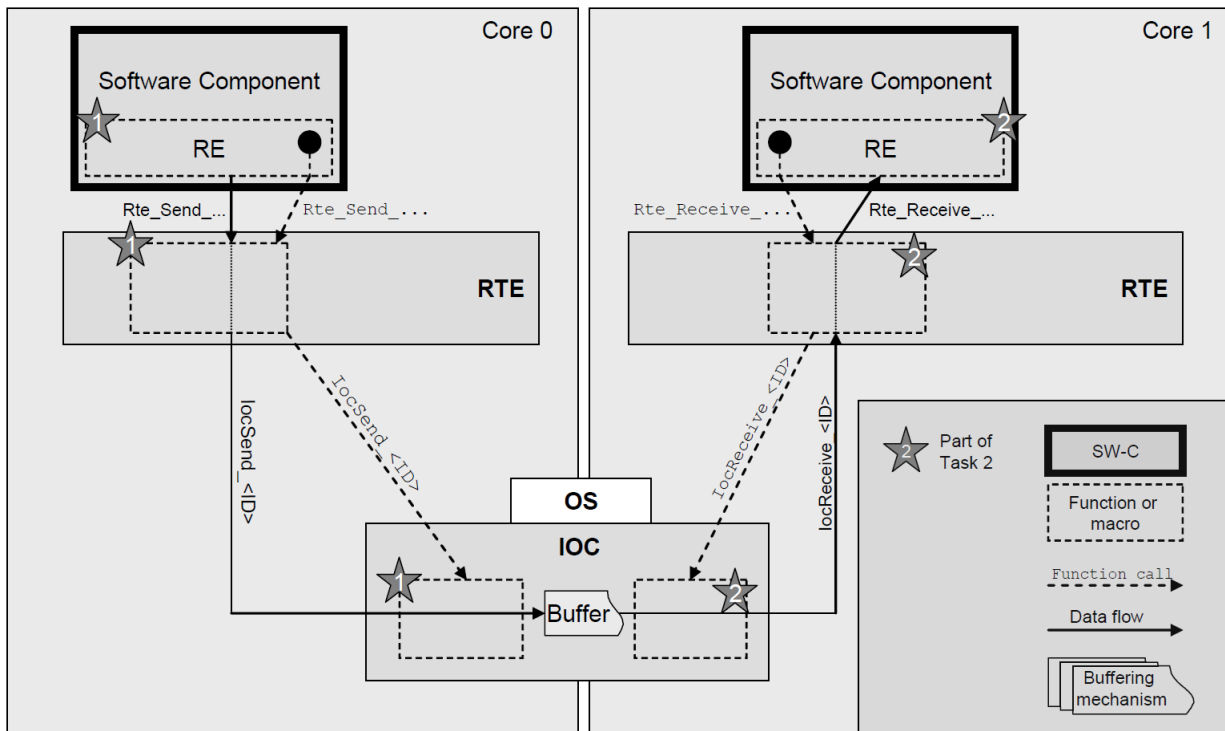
Core 0

Software Component

1

RE

Rte_Send_...

Rte_Send_...

1

RTE

IocSend_<ID>

IocSend_<ID>

Core 1

Software Component

2

RE

Rte_Receive_...

Rte_Receive_...

2

RTE

IocReceive_<ID>

IocReceive_<ID>

OS

IOC

1

Buffer

2

2

Part of Task 2

SW-C

Function or macro

Function call

Data flow

Buffering mechanism